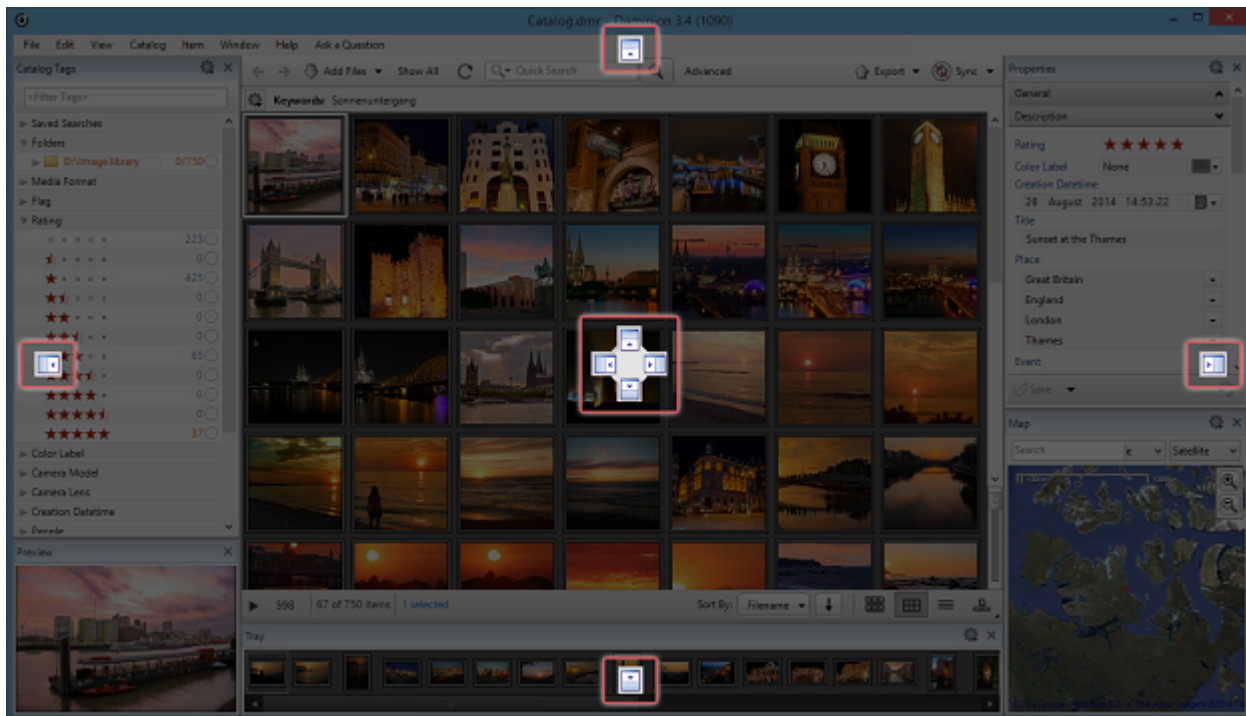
Catalog.dmc - Daminion 3.4 (1090)

File Edit View Catalog Item Window Help Ask a Question

Catalog Tags

<Filter Tags>

Saved Searches
Folders
D:\Image library 0/750
Media Format
Flag
Rating
223
0
425
0
0
0
65
0
0
0
37
Color Label
Camera Model
Camera Lens
Creation Datetime
People

Add Files Show All Quick Search Advanced Export Sync

Keywords: Sonnenuntergang

598 67 of 750 items 1 selected Sort By: Filename

Tray

Preview

Properties

General

Description

Rating ★★★★★

Color Label None

Creation Datetime

28 August 2014 14:53:22

Title

Sunset at the Thames

Place

Great Britain

England

London

Thames

Event

Save

Map

Search

Satellite